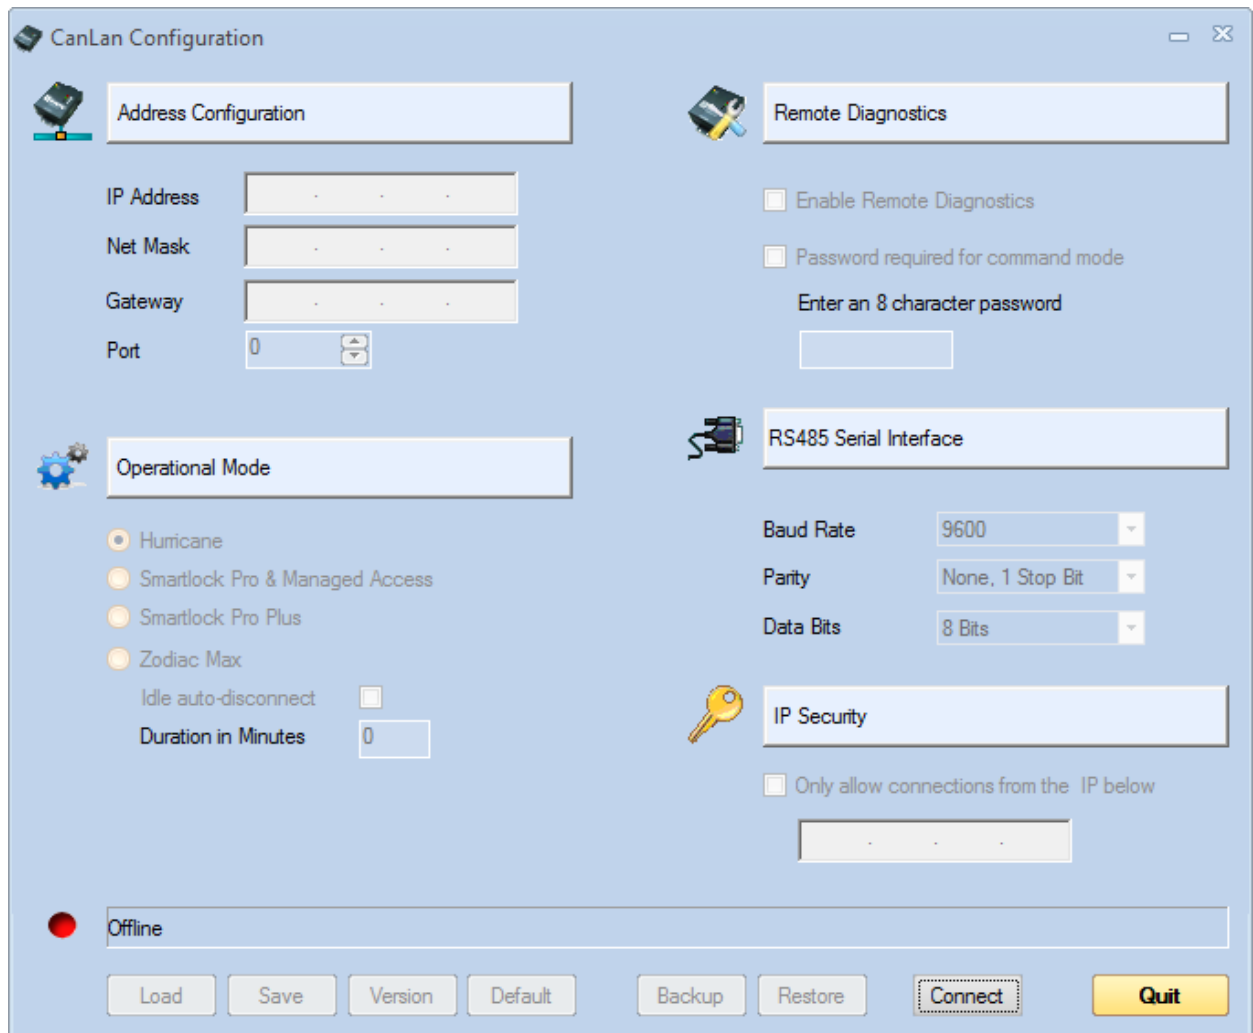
CanLan Configuration

Address Configuration

IP Address . . .
Net Mask . . .
Gateway . . .
Port 0

Operational Mode

Hurricane
Smartlock Pro & Managed Access
Smartlock Pro Plus
Zodiac Max
Idle auto-disconnect
Duration in Minutes 0

Remote Diagnostics

Enable Remote Diagnostics
Password required for command mode
Enter an 8 character password

RS485 Serial Interface

Baud Rate 9600
Parity None, 1 Stop Bit
Data Bits 8 Bits

IP Security

Only allow connections from the IP below
. . .

Offline

Load Save Version Default Backup Restore Connect Quit